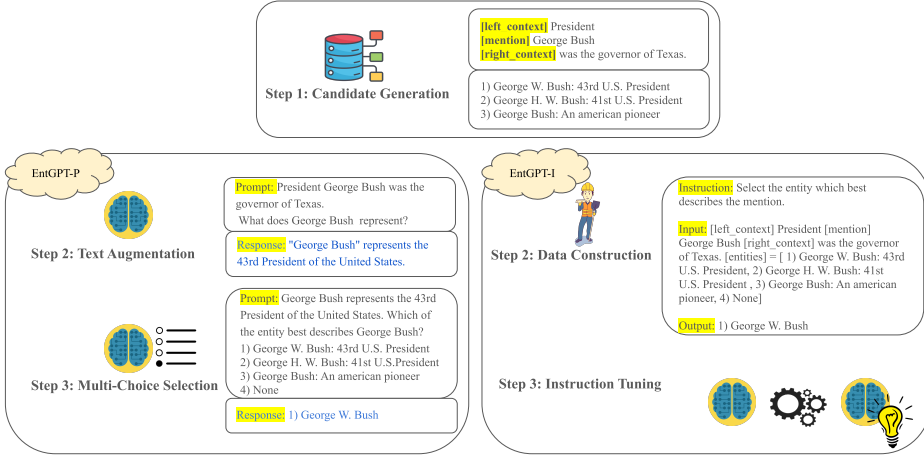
[left_context] President
[mention] George Bush
[right_context] was the governor of Texas.

1) George W. Bush: 43rd U.S. President
2) George H. W. Bush: 41st U.S. President
3) George Bush: An american pioneer

Step 1: Candidate Generation

EntGPT-P

Prompt: President George Bush was the governor of Texas.
What does George Bush represent?

Step 2: Text Augmentation

Response: "George Bush" represents the 43rd President of the United States.

Prompt: George Bush represents the 43rd President of the United States. Which of the entity best describes George Bush?
1) George W. Bush: 43rd U.S. President
2) George H. W. Bush: 41st U.S.President
3) George Bush: An american pioneer
4) None

Step 3: Multi-Choice Selection

Response: 1) George W. Bush

EntGPT-I

Step 2: Data Construction

Instruction: Select the entity which best describes the mention.

Input: [left_context] President [mention] George Bush [right_context] was the governor of Texas. [entities] = [ 1) George W. Bush: 43rd U.S. President, 2) George H. W. Bush: 41st U.S. President , 3) George Bush: An american pioneer, 4) None]

Output: 1) George W. Bush

Step 3: Instruction Tuning